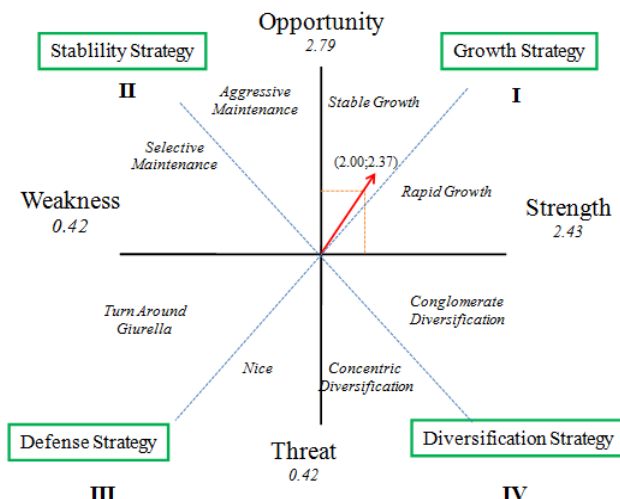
Opportunity
2.79

Stablility Strategy

Growth Strategy

II

I

Aggressive Maintenance

Stable Growth

Selective Maintenance

(2.00;2.37)

Rapid Growth

Weakness
0.42

Strength
2.43

Turn Around Giurella

Conglomerate Diversification

Nice

Concentric Diversification

Defense Strategy

Diversification Strategy

Threat
0.42

III

IV